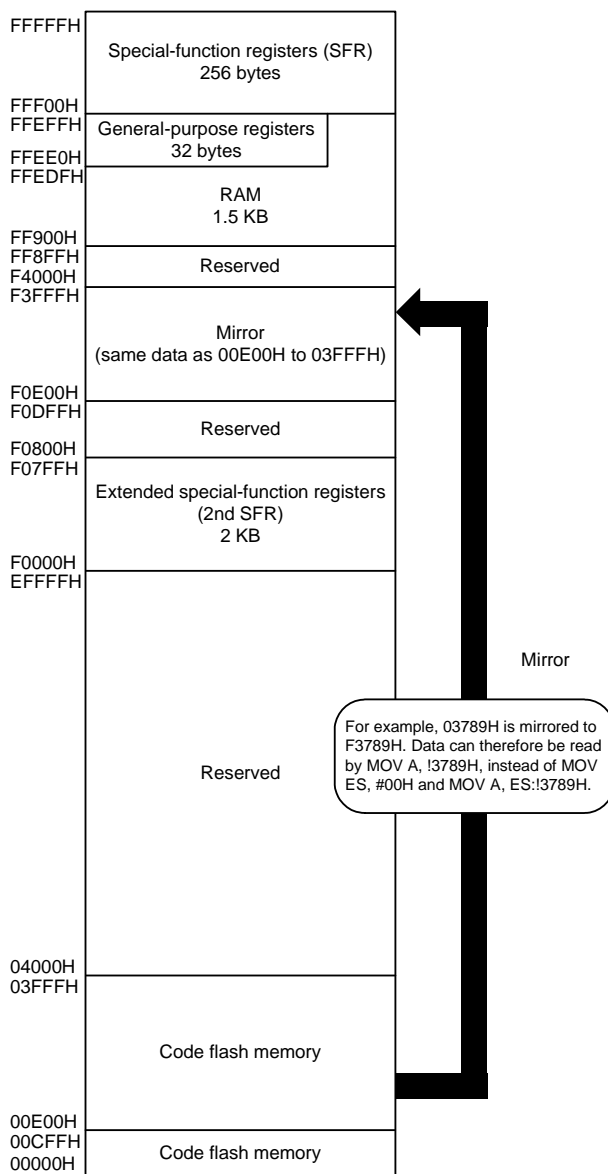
FFFFFH

Special-function registers (SFR)
256 bytes

FFF00H
FFEFFH

General-purpose registers
32 bytes

FFEE0H
FFEDFH

RAM
1.5 KB

FF900H
FF8FFH

Reserved

F4000H
F3FFFH

Mirror
(same data as 00E00H to 03FFFH)

F0E00H
F0DFFH

Reserved

F0800H
F07FFH

Extended special-function registers
(2nd SFR)
2 KB

F0000H
EFFFFH

Mirror

For example, 03789H is mirrored to F3789H. Data can therefore be read by MOV A, !3789H, instead of MOV ES, #00H and MOV A, ES:!3789H.

Reserved

04000H
03FFFH

Code flash memory

00E00H
00CFFH

Code flash memory

00000H